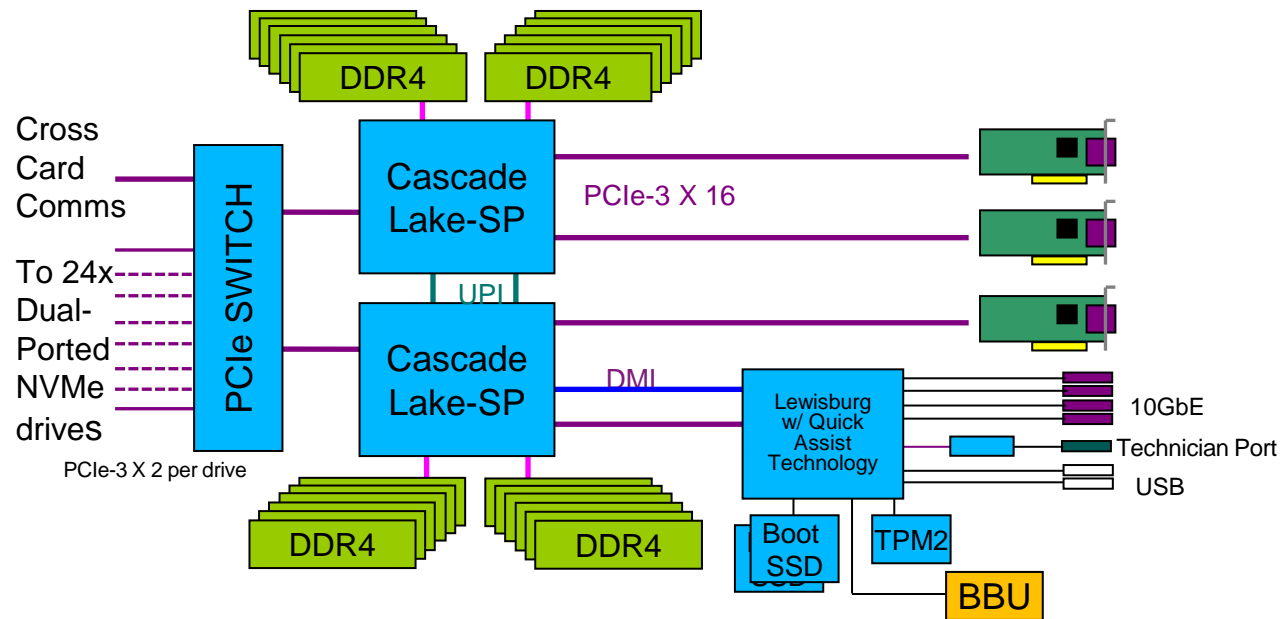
DDR4
DDR4

Cross Card Comms

Cascade Lake-SP

PCIe-3 X 16

PCIe SWITCH

To 24x Dual-Ported NVMe drives

UPI

Cascade Lake-SP

DMI

Lewisburg w/ Quick Assist Technology

10GbE

Technician Port

USB

PCIe-3 X 2 per drive

DDR4
DDR4

Boot SSD

TPM2

BBU